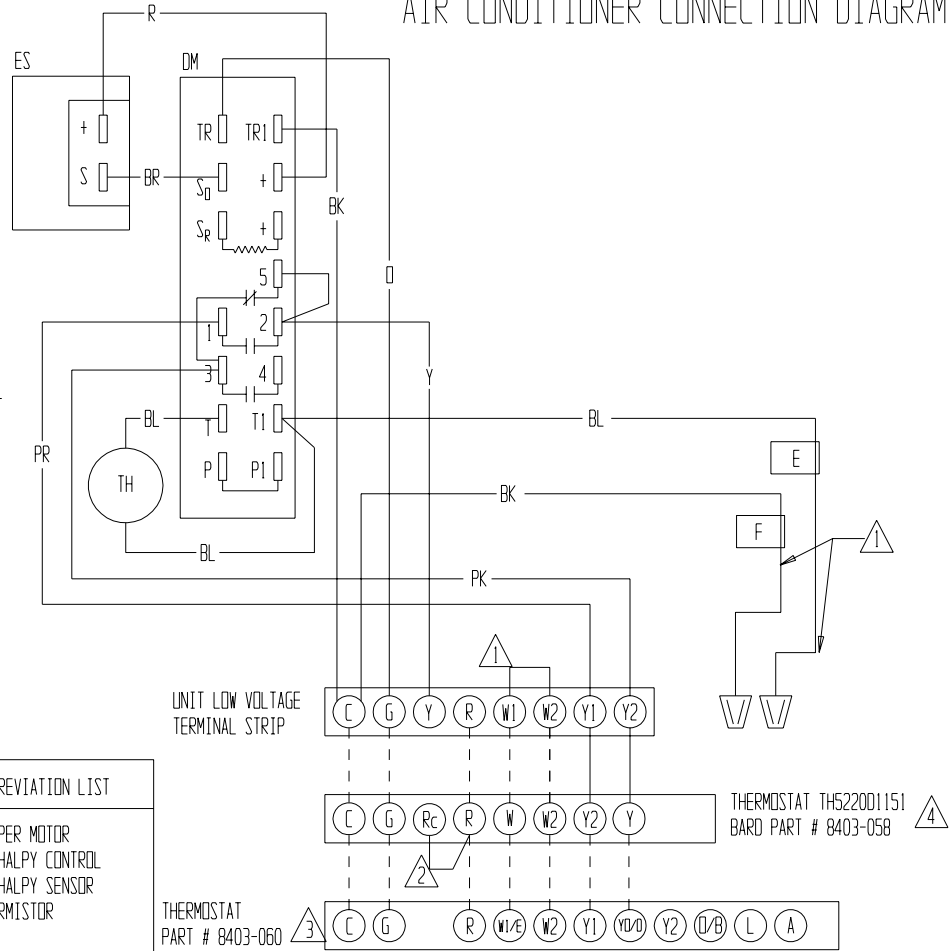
AIR CONDITIONER CONNECTION DIAGRAM

R

ES

+

S

BR

DM

TR

TR1

$S_D$

+

$S_R$

+

5

1

2

3

4

T

T1

P

P1

BK

O

Y

BL

PR

TH

BL

BL

E

BK

F

1

PK

1

UNIT LOW VOLTAGE TERMINAL STRIP

C G Y R W1 W2 Y1 Y2

REVIATION LIST

PER MOTOR
HALPY CONTROL
HALPY SENSOR
RMISTOR

C G Rc R W W2 Y2 Y

THERMOSTAT TH5220D1151 BARD PART # 8403-058

4

2

THERMOSTAT PART # 8403-060

3

C G R W1/E W2 Y1 YO/O Y2 O/B L A